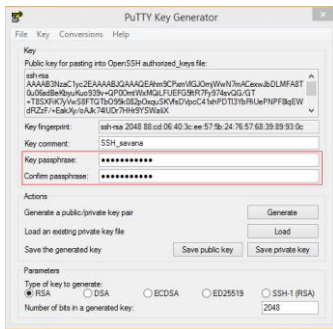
PuTTY Key Generator

File Key Conversions Help

Key

Public key for pasting into OpenSSH authorized_keys file:

ssh-rsa
AAAAB3NzaC1yc2EAAAABJQAAAQEAhm9CPamVIGJOmjWwN7mACexwJbDLMFA8T
0u06edKeKbyuKuo939v+QP00mtWxMQiLFUEFG5tR7Fy974xvQG/GT
+T8SXFiK7yVeS8FTGTbO95k082pOxquSKVfsDVpcC41ehPDTI3YbFhUePNPF8qEW
dRZzF/+EakXp/oAJk74tUDr7HHr9YSWaIiX

Key fingerprint: ssh-rsa 2048 88:cd:06:40:3c:ee:57:5b:24:76:57:68:39:89:93:0c

Key comment: SSH_savana

Key passphrase: ●●●●●●●●●●●●

Confirm passphrase: ●●●●●●●●●●●●

Actions

Generate a public/private key pair Generate

Load an existing private key file Load

Save the generated key Save public key Save private key

Parameters

Type of key to generate:
RSA DSA ECDSA ED25519 SSH-1 (RSA)

Number of bits in a generated key: 2048